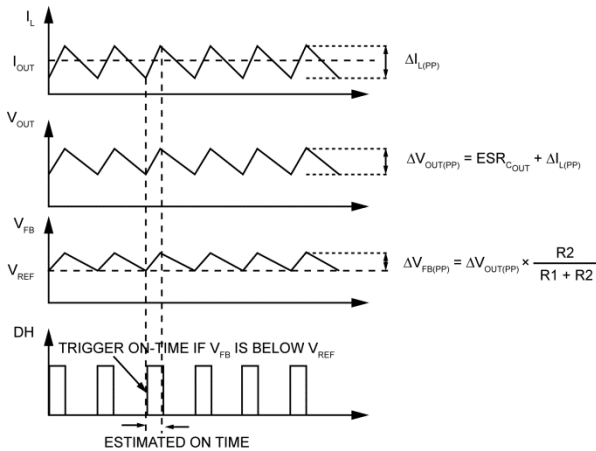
$I_L$

$I_{OUT}$

$\Delta I_{L(PP)}$

$V_{OUT}$

$\Delta V_{OUT(PP)} = ESR_{C_{OUT}} \times \Delta I_{L(PP)}$

$V_{FB}$

$V_{REF}$

$\Delta V_{FB(PP)} = \Delta V_{OUT(PP)} \times \frac{R2}{R1 + R2}$

DH

TRIGGER ON-TIME IF $V_{FB}$ IS BELOW $V_{REF}$

ESTIMATED ON TIME